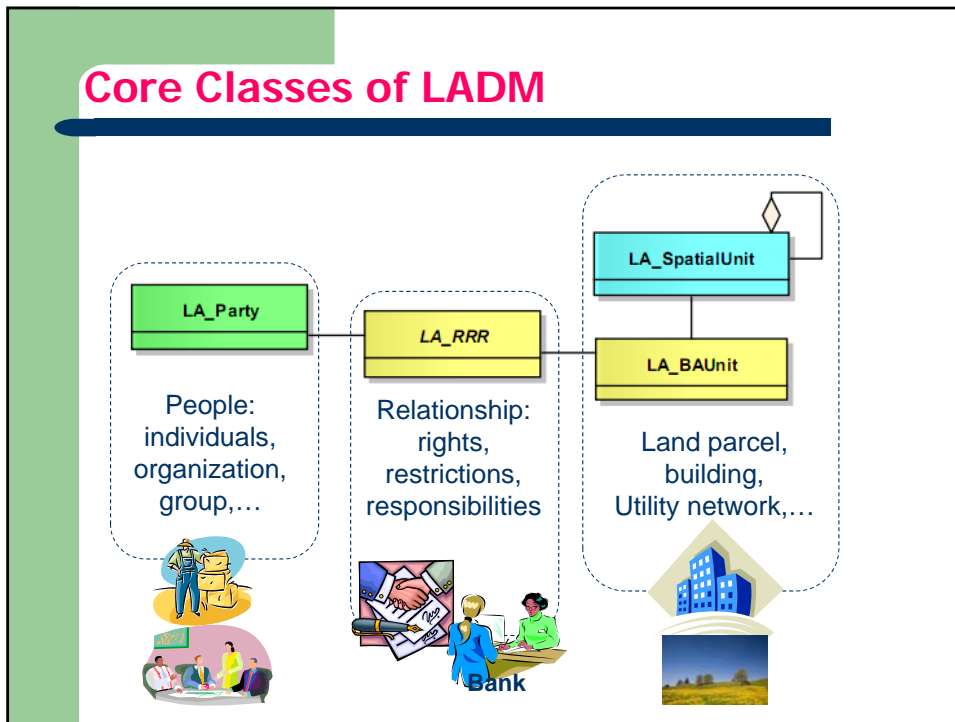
Core Classes of LADM

LA_Party

People: individuals, organization, group,…

LA_RRR

Relationship: rights, restrictions, responsibilities

Bank

LA_SpatialUnit

LA_BAUnit

Land parcel, building, Utility network,…